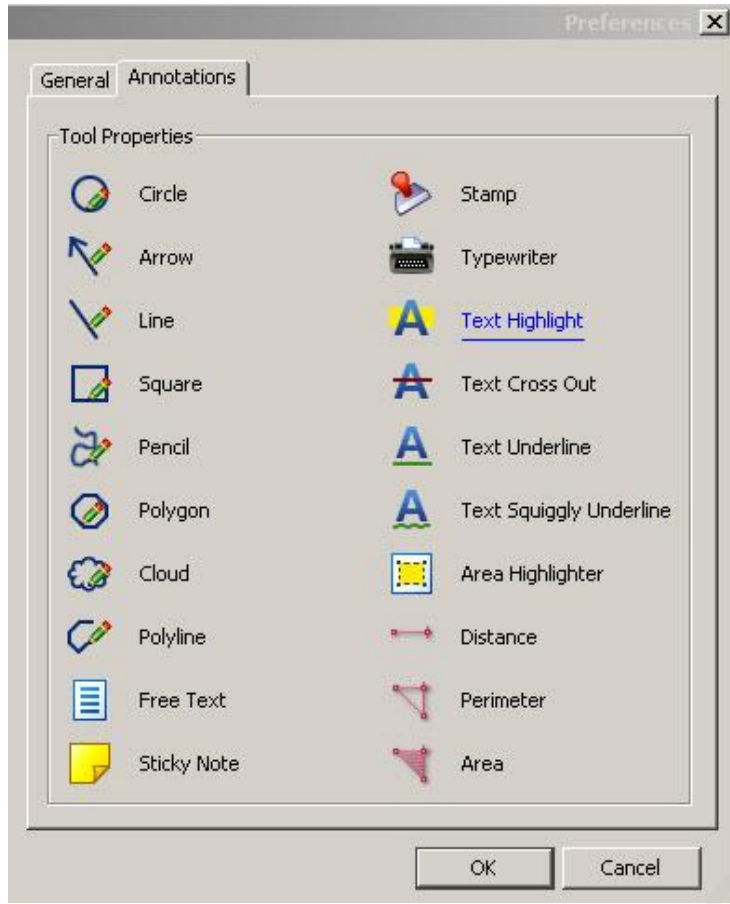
Preferences

General | Annotations

Tool Properties

Circle
Arrow
Line
Square
Pencil
Polygon
Cloud
Polyline
Free Text
Sticky Note

Stamp
Typewriter
Text Highlight
Text Cross Out
Text Underline
Text Squiggly Underline
Area Highlighter
Distance
Perimeter
Area

OK
Cancel